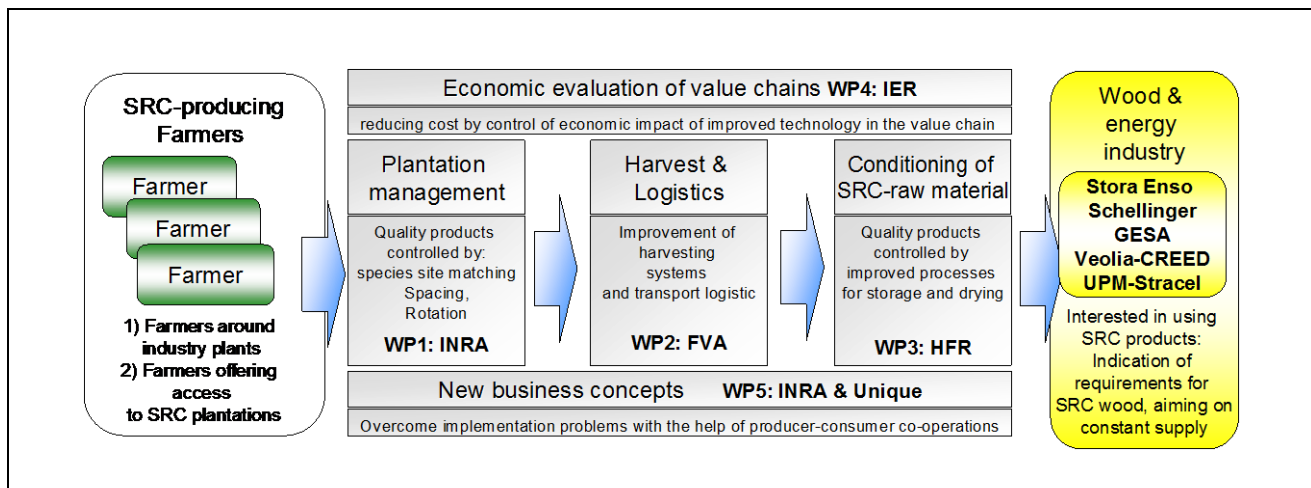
SRC-producing Farmers

Farmer

Farmer

Farmer

1) Farmers around industry plants
2) Farmers offering access to SRC plantations

Economic evaluation of value chains **WP4: IER**

reducing cost by control of economic impact of improved technology in the value chain

Plantation management

Quality products controlled by: species site matching Spacing, Rotation

WP1: INRA

Harvest & Logistics

Improvement of harvesting systems and transport logistic

WP2: FVA

Conditioning of SRC-raw material

Quality products controlled by improved processes for storage and drying

WP3: HFR

New business concepts **WP5: INRA & Unique**

Overcome implementation problems with the help of producer-consumer co-operations

Wood & energy industry

Stora Enso
Schellinger
GESA
Veolia-CREED
UPM-Stracel

Interested in using SRC products: Indication of requirements for SRC wood, aiming on constant supply